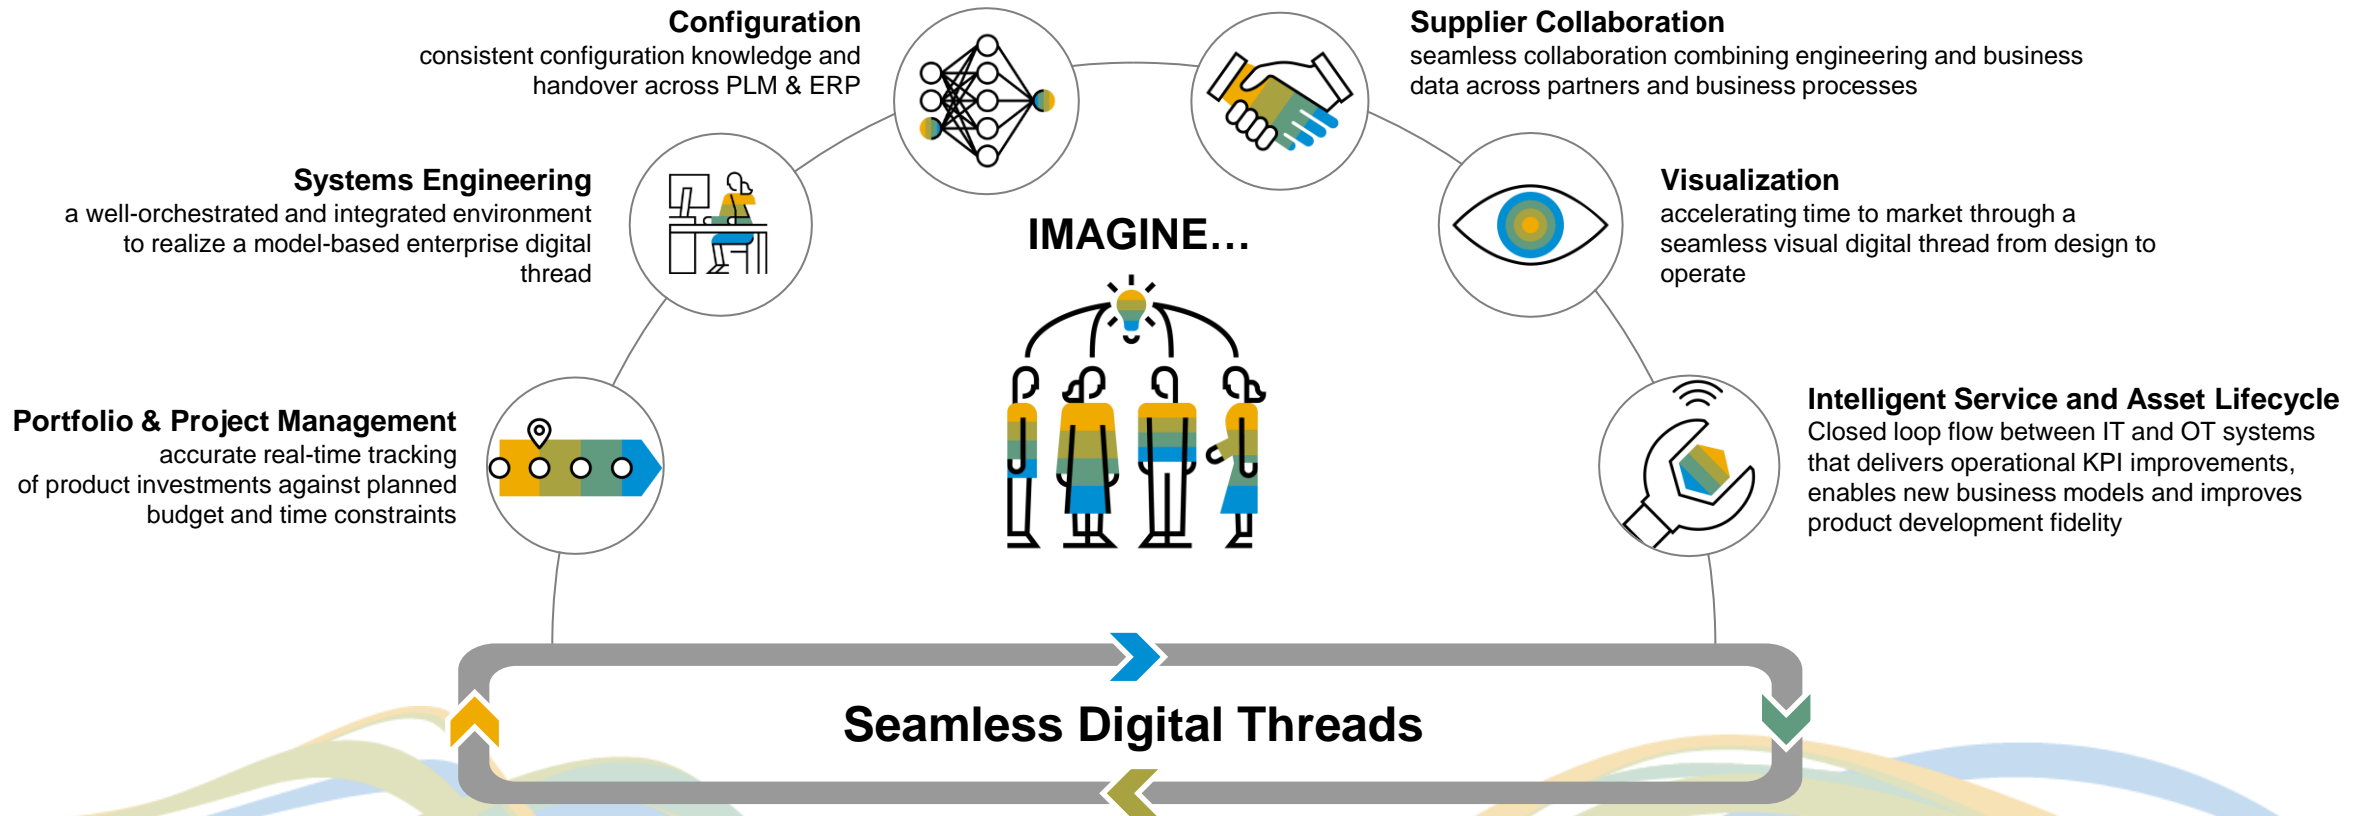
Configuration
consistent configuration knowledge and handover across PLM & ERP

Supplier Collaboration
seamless collaboration combining engineering and business data across partners and business processes

Systems Engineering
a well-orchestrated and integrated environment to realize a model-based enterprise digital thread

Visualization
accelerating time to market through a seamless visual digital thread from design to operate

IMAGINE…

Portfolio & Project Management
accurate real-time tracking of product investments against planned budget and time constraints

Intelligent Service and Asset Lifecycle
Closed loop flow between IT and OT systems that delivers operational KPI improvements, enables new business models and improves product development fidelity

Seamless Digital Threads